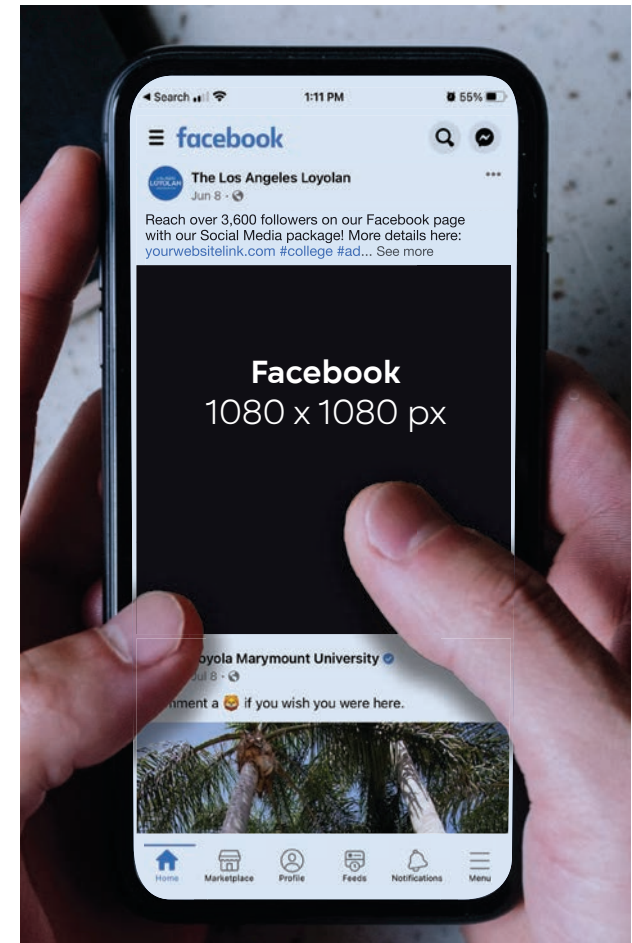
◂ Search 1:11 PM 55%

facebook

The Los Angeles Loyolan
Jun 8 ·

Reach over 3,600 followers on our Facebook page with our Social Media package! More details here: yourwebsitelink.com #college #ad... See more

Facebook
1080 x 1080 px

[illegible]oyola Marymount University
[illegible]ul 8 ·

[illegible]mment a 😻 if you wish you were here.

Home Marketplace Profile Feeds Notifications Menu